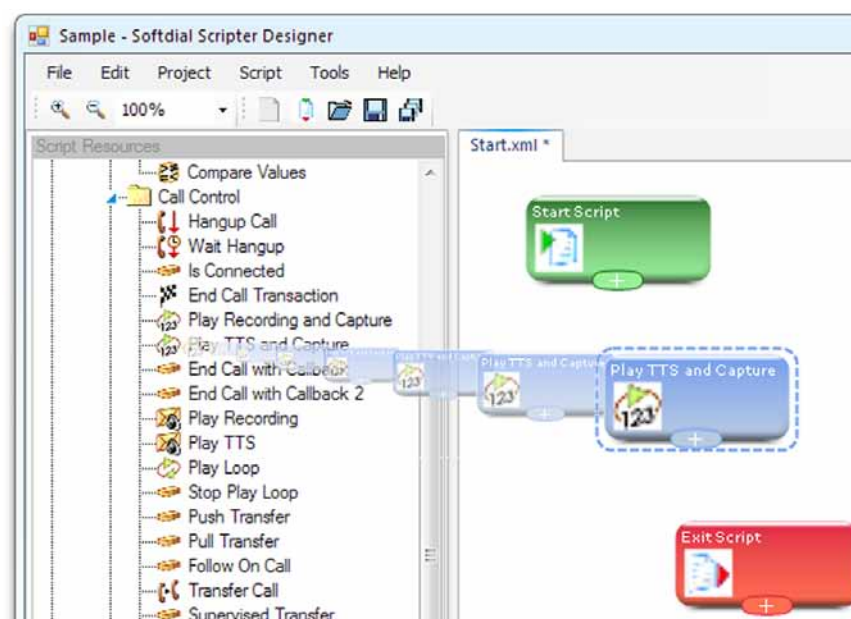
Sample - Softdial Scripter Designer

File Edit Project Script Tools Help

100%

Script Resources

Compare Values
Call Control
Hangup Call
Wait Hangup
Is Connected
End Call Transaction
Play Recording and Capture
Play TTS and Capture
End Call with Callback
End Call with Callback 2
Play Recording
Play TTS
Play Loop
Stop Play Loop
Push Transfer
Pull Transfer
Follow On Call
Transfer Call
Supervised Transfer

Start.xml *

Start Script

Play TTS and Capture

Play TTS and Capture

123

Exit Script